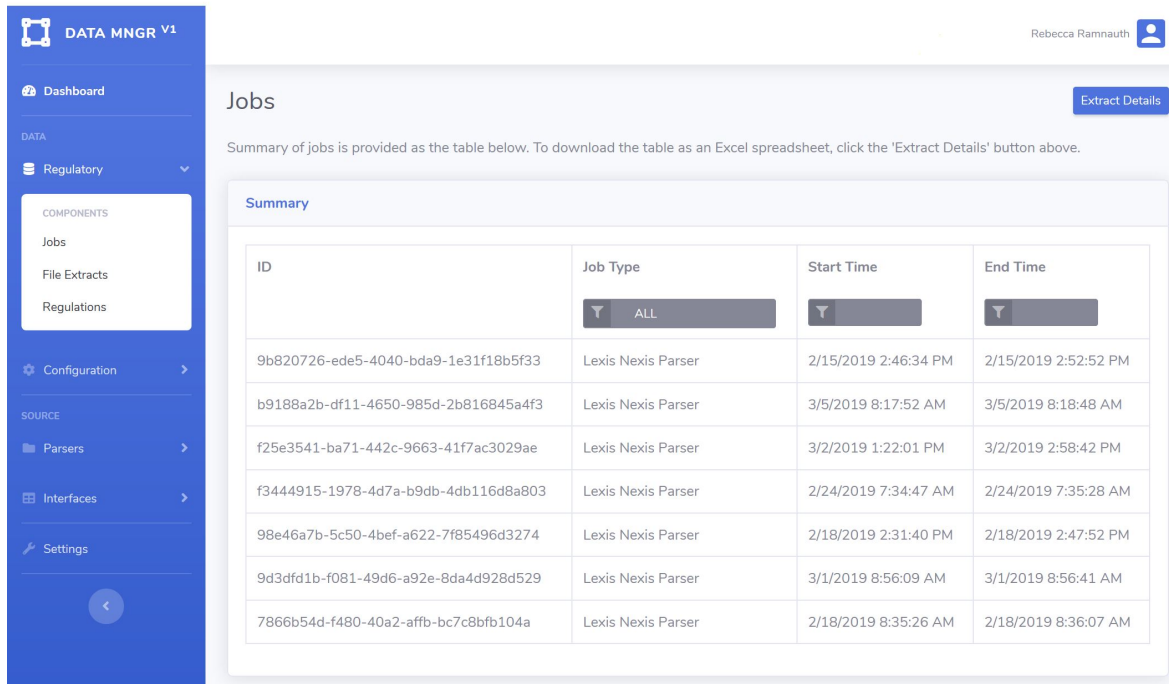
DATA MNGR V1

Dashboard

DATA

Regulatory

COMPONENTS

Jobs

File Extracts

Regulations

Configuration

SOURCE

Parsers

Interfaces

Settings

Rebecca Ramnauth

Jobs

Extract Details

Summary of jobs is provided as the table below. To download the table as an Excel spreadsheet, click the 'Extract Details' button above.

Summary

| ID | Job Type | Start Time | End Time |
|---|---|---|---|
| | ALL | | |
| 9b820726-ede5-4040-bda9-1e31f18b5f33 | Lexis Nexis Parser | 2/15/2019 2:46:34 PM | 2/15/2019 2:52:52 PM |
| b9188a2b-df11-4650-985d-2b816845a4f3 | Lexis Nexis Parser | 3/5/2019 8:17:52 AM | 3/5/2019 8:18:48 AM |
| f25e3541-ba71-442c-9663-41f7ac3029ae | Lexis Nexis Parser | 3/2/2019 1:22:01 PM | 3/2/2019 2:58:42 PM |
| f3444915-1978-4d7a-b9db-4db116d8a803 | Lexis Nexis Parser | 2/24/2019 7:34:47 AM | 2/24/2019 7:35:28 AM |
| 98e46a7b-5c50-4bef-a622-7f85496d3274 | Lexis Nexis Parser | 2/18/2019 2:31:40 PM | 2/18/2019 2:47:52 PM |
| 9d3dfd1b-f081-49d6-a92e-8da4d928d529 | Lexis Nexis Parser | 3/1/2019 8:56:09 AM | 3/1/2019 8:56:41 AM |
| 7866b54d-f480-40a2-affb-bc7c8bfb104a | Lexis Nexis Parser | 2/18/2019 8:35:26 AM | 2/18/2019 8:36:07 AM |